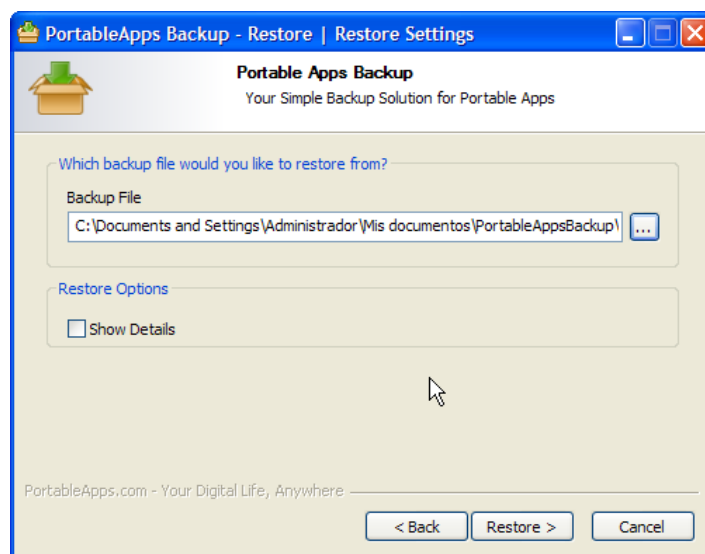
PortableApps Backup - Restore | Restore Settings

Portable Apps Backup
Your Simple Backup Solution for Portable Apps

Which backup file would you like to restore from?

Backup File

C:\Documents and Settings\Administrador\Mis documentos\PortableAppsBackup\

...

Restore Options

Show Details

PortableApps.com - Your Digital Life, Anywhere

< Back

Restore >

Cancel